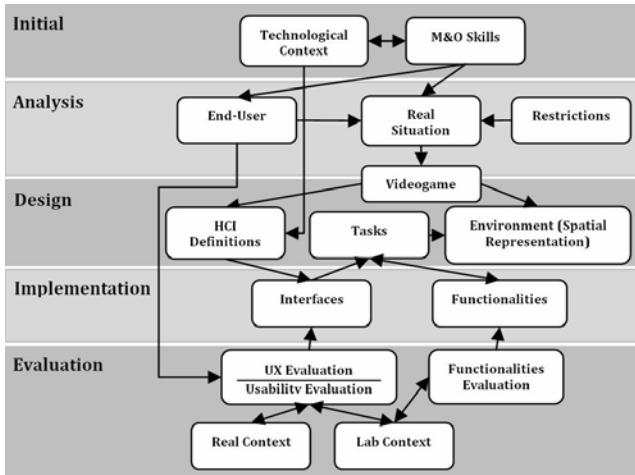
Initial

Technological Context

M&O Skills

Analysis

End-User

Real Situation

Restrictions

Design

Videogame

HCI Definitions

Tasks

Environment (Spatial Representation)

Implementation

Interfaces

Functionalities

Evaluation

UX Evaluation

Usability Evaluation

Functionalities Evaluation

Real Context

Lab Context